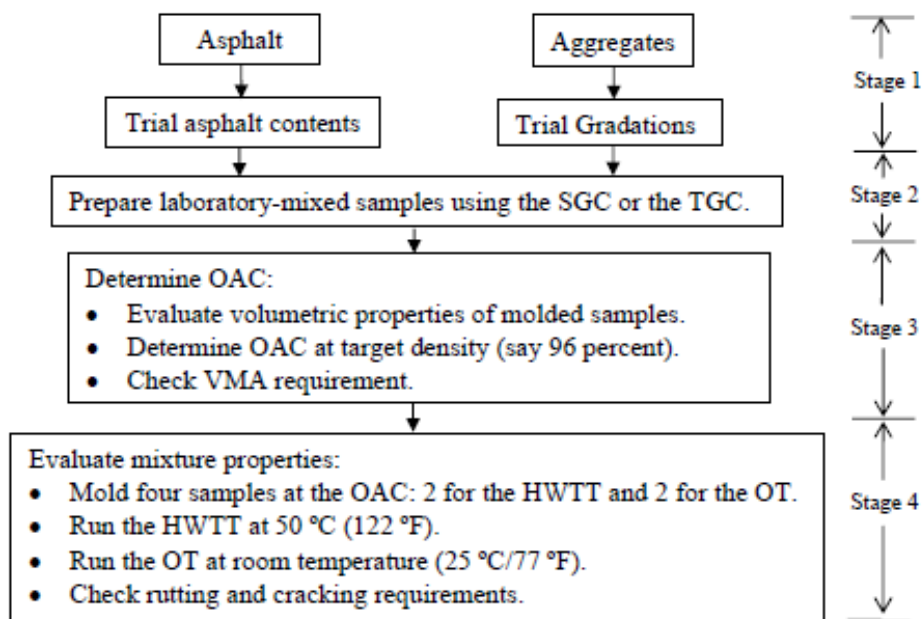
Asphalt

Aggregates

Stage 1

Trial asphalt contents

Trial Gradations

Prepare laboratory-mixed samples using the SGC or the TGC.

Stage 2

Determine OAC:
- Evaluate volumetric properties of molded samples.
- Determine OAC at target density (say 96 percent).
- Check VMA requirement.

Stage 3

Evaluate mixture properties:
- Mold four samples at the OAC: 2 for the HWTT and 2 for the OT.
- Run the HWTT at 50 °C (122 °F).
- Run the OT at room temperature (25 °C/77 °F).
- Check rutting and cracking requirements.

Stage 4